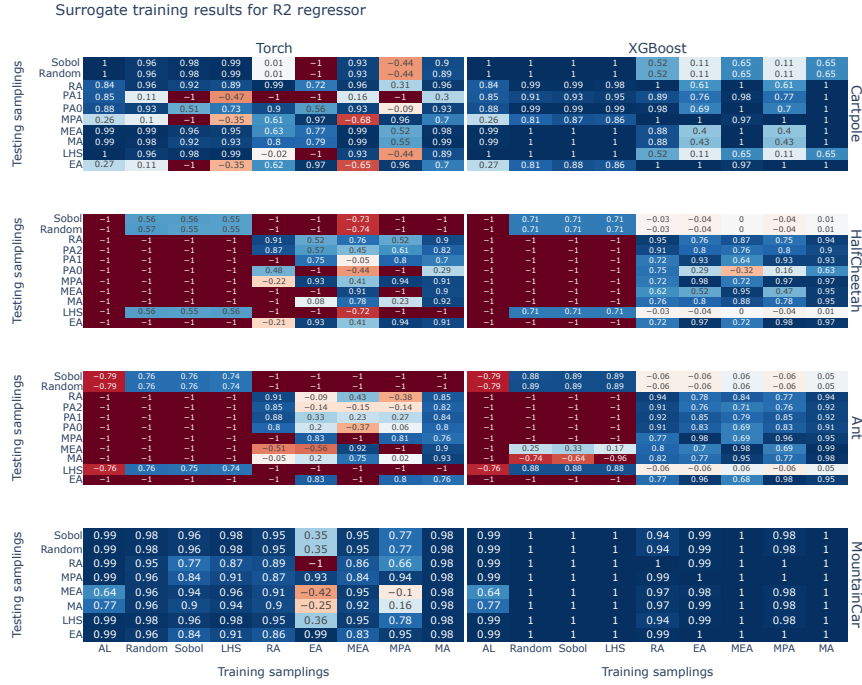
Surrogate training results for R2 regressor

Torch

XGBoost

Cartpole

| | | | | | | | | | |
|---|---|---|---|---|---|---|---|---|---|
| Sobol | 1 | 0.96 | 0.98 | 0.99 | 0.01 | −1 | 0.93 | −0.44 | 0.9 |
| Random | 1 | 0.96 | 0.98 | 0.99 | 0.01 | −1 | 0.93 | −0.44 | 0.89 |
| RA | 0.84 | 0.96 | 0.92 | 0.89 | 0.99 | 0.72 | 0.96 | 0.31 | 0.96 |
| PA1 | 0.85 | 0.11 | −1 | −0.47 | −1 | −1 | 0.16 | −1 | 0.3 |
| PA0 | 0.88 | 0.93 | 0.51 | 0.73 | 0.9 | 0.56 | 0.93 | −0.09 | 0.93 |
| MPA | 0.26 | 0.1 | −1 | −0.35 | 0.61 | 0.97 | −0.68 | 0.96 | 0.7 |
| MEA | 0.99 | 0.99 | 0.96 | 0.95 | 0.63 | 0.77 | 0.99 | 0.52 | 0.98 |
| MA | 0.99 | 0.98 | 0.92 | 0.93 | 0.8 | 0.79 | 0.99 | 0.55 | 0.99 |
| LHS | 1 | 0.96 | 0.98 | 0.99 | −0.02 | −1 | 0.93 | −0.44 | 0.89 |
| EA | 0.27 | 0.11 | −1 | −0.35 | 0.62 | 0.97 | −0.65 | 0.96 | 0.7 |

| | | | | | | | | | |
|---|---|---|---|---|---|---|---|---|---|
| Sobol | 1 | 1 | 1 | 1 | 0.52 | 0.11 | 0.65 | 0.11 | 0.65 |
| Random | 1 | 1 | 1 | 1 | 0.52 | 0.11 | 0.65 | 0.11 | 0.65 |
| RA | 0.84 | 0.99 | 0.99 | 0.98 | 1 | 0.61 | 1 | 0.61 | 1 |
| PA1 | 0.85 | 0.91 | 0.93 | 0.95 | 0.89 | 0.76 | 0.98 | 0.77 | 1 |
| PA0 | 0.88 | 0.99 | 0.99 | 0.99 | 0.98 | 0.69 | 1 | 0.7 | 1 |
| MPA | 0.26 | 0.81 | 0.87 | 0.86 | 1 | 1 | 0.97 | 1 | 1 |
| MEA | 0.99 | 1 | 1 | 1 | 0.88 | 0.4 | 1 | 0.4 | 1 |
| MA | 0.99 | 1 | 1 | 1 | 0.88 | 0.43 | 1 | 0.43 | 1 |
| LHS | 1 | 1 | 1 | 1 | 0.52 | 0.11 | 0.65 | 0.11 | 0.65 |
| EA | 0.27 | 0.81 | 0.88 | 0.86 | 1 | 1 | 0.97 | 1 | 1 |

HalfCheetah

| | | | | | | | | | |
|---|---|---|---|---|---|---|---|---|---|
| Sobol | −1 | 0.56 | 0.56 | 0.55 | −1 | −1 | −0.73 | −1 | −1 |
| Random | −1 | 0.57 | 0.55 | 0.55 | −1 | −1 | −0.74 | −1 | −1 |
| RA | −1 | −1 | −1 | −1 | 0.91 | 0.52 | 0.76 | 0.52 | 0.9 |
| PA2 | −1 | −1 | −1 | −1 | 0.87 | 0.57 | 0.45 | 0.61 | 0.82 |
| PA1 | −1 | −1 | −1 | −1 | −1 | 0.75 | −0.05 | 0.8 | 0.7 |
| PA0 | −1 | −1 | −1 | −1 | 0.48 | −1 | −0.44 | −1 | 0.29 |
| MPA | −1 | −1 | −1 | −1 | −0.22 | 0.93 | 0.41 | 0.94 | 0.91 |
| MEA | −1 | −1 | −1 | −1 | −1 | −1 | 0.91 | −1 | 0.9 |
| MA | −1 | −1 | −1 | −1 | −1 | 0.08 | 0.78 | 0.23 | 0.92 |
| LHS | −1 | 0.56 | 0.55 | 0.56 | −1 | −1 | −0.72 | −1 | −1 |
| EA | −1 | −1 | −1 | −1 | −0.21 | 0.93 | 0.41 | 0.94 | 0.91 |

| | | | | | | | | | |
|---|---|---|---|---|---|---|---|---|---|
| Sobol | −1 | 0.71 | 0.71 | 0.71 | −0.03 | −0.04 | 0 | −0.04 | 0.01 |
| Random | −1 | 0.71 | 0.71 | 0.71 | −0.03 | −0.04 | 0 | −0.04 | 0.01 |
| RA | −1 | −1 | −1 | −1 | 0.95 | 0.76 | 0.87 | 0.75 | 0.94 |
| PA2 | −1 | −1 | −1 | −1 | 0.91 | 0.8 | 0.76 | 0.8 | 0.9 |
| PA1 | −1 | −1 | −1 | −1 | 0.72 | 0.93 | 0.64 | 0.93 | 0.93 |
| PA0 | −1 | −1 | −1 | −1 | 0.75 | 0.29 | −0.32 | 0.16 | 0.63 |
| MPA | −1 | −1 | −1 | −1 | 0.72 | 0.98 | 0.72 | 0.97 | 0.97 |
| MEA | −1 | −1 | −1 | −1 | 0.62 | 0.52 | 0.95 | 0.47 | 0.95 |
| MA | −1 | −1 | −1 | −1 | 0.76 | 0.8 | 0.88 | 0.78 | 0.95 |
| LHS | −1 | 0.71 | 0.71 | 0.71 | −0.03 | −0.04 | 0 | −0.04 | 0.01 |
| EA | −1 | −1 | −1 | −1 | 0.72 | 0.97 | 0.72 | 0.98 | 0.97 |

Ant

| | | | | | | | | | |
|---|---|---|---|---|---|---|---|---|---|
| Sobol | −0.79 | 0.76 | 0.76 | 0.74 | −1 | −1 | −1 | −1 | −1 |
| Random | −0.79 | 0.76 | 0.76 | 0.74 | −1 | −1 | −1 | −1 | −1 |
| RA | −1 | −1 | −1 | −1 | 0.91 | −0.09 | 0.43 | −0.38 | 0.85 |
| PA2 | −1 | −1 | −1 | −1 | 0.85 | −0.14 | −0.15 | −0.14 | 0.82 |
| PA1 | −1 | −1 | −1 | −1 | 0.88 | 0.33 | 0.23 | 0.27 | 0.84 |
| PA0 | −1 | −1 | −1 | −1 | 0.8 | 0.2 | −0.37 | 0.06 | 0.8 |
| MPA | −1 | −1 | −1 | −1 | −1 | 0.83 | −1 | 0.81 | 0.76 |
| MEA | −1 | −1 | −1 | −1 | −0.51 | −0.56 | 0.92 | −1 | 0.9 |
| MA | −1 | −1 | −1 | −1 | −0.05 | 0.2 | 0.75 | 0.02 | 0.93 |
| LHS | −0.76 | 0.76 | 0.75 | 0.74 | −1 | −1 | −1 | −1 | −1 |
| EA | −1 | −1 | −1 | −1 | −1 | 0.83 | −1 | 0.8 | 0.76 |

| | | | | | | | | | |
|---|---|---|---|---|---|---|---|---|---|
| Sobol | −0.79 | 0.88 | 0.89 | 0.89 | −0.06 | −0.06 | 0.06 | −0.06 | 0.05 |
| Random | −0.79 | 0.89 | 0.89 | 0.89 | −0.06 | −0.06 | 0.06 | −0.06 | 0.05 |
| RA | −1 | −1 | −1 | −1 | 0.94 | 0.78 | 0.84 | 0.77 | 0.94 |
| PA2 | −1 | −1 | −1 | −1 | 0.91 | 0.76 | 0.71 | 0.76 | 0.92 |
| PA1 | −1 | −1 | −1 | −1 | 0.91 | 0.85 | 0.79 | 0.85 | 0.92 |
| PA0 | −1 | −1 | −1 | −1 | 0.91 | 0.83 | 0.69 | 0.83 | 0.91 |
| MPA | −1 | −1 | −1 | −1 | 0.77 | 0.98 | 0.69 | 0.96 | 0.95 |
| MEA | −1 | 0.25 | 0.33 | 0.17 | 0.8 | 0.7 | 0.98 | 0.69 | 0.99 |
| MA | −1 | −0.74 | −0.64 | −0.96 | 0.82 | 0.77 | 0.95 | 0.77 | 0.98 |
| LHS | −0.76 | 0.88 | 0.88 | 0.88 | −0.06 | −0.06 | 0.06 | −0.06 | 0.05 |
| EA | −1 | −1 | −1 | −1 | 0.77 | 0.96 | 0.68 | 0.98 | 0.95 |

MountainCar

| | | | | | | | | | |
|---|---|---|---|---|---|---|---|---|---|
| Sobol | 0.99 | 0.98 | 0.96 | 0.98 | 0.95 | 0.35 | 0.95 | 0.77 | 0.98 |
| Random | 0.99 | 0.98 | 0.96 | 0.98 | 0.95 | 0.35 | 0.95 | 0.77 | 0.98 |
| RA | 0.99 | 0.95 | 0.77 | 0.87 | 0.89 | −1 | 0.86 | 0.66 | 0.98 |
| MPA | 0.99 | 0.96 | 0.84 | 0.91 | 0.87 | 0.93 | 0.84 | 0.94 | 0.98 |
| MEA | 0.64 | 0.96 | 0.94 | 0.96 | 0.94 | −0.42 | 0.95 | −0.1 | 0.98 |
| MA | 0.77 | 0.96 | 0.9 | 0.94 | 0.9 | −0.25 | 0.92 | 0.16 | 0.98 |
| LHS | 0.99 | 0.98 | 0.96 | 0.98 | 0.95 | 0.36 | 0.95 | 0.78 | 0.98 |
| EA | 0.99 | 0.96 | 0.84 | 0.91 | 0.86 | 0.99 | 0.83 | 0.95 | 0.98 |
| | AL | Random | Sobol | LHS | RA | EA | MEA | MPA | MA |

| | | | | | | | | | |
|---|---|---|---|---|---|---|---|---|---|
| Sobol | 0.99 | 1 | 1 | 1 | 0.94 | 0.99 | 1 | 0.98 | 1 |
| Random | 0.99 | 1 | 1 | 1 | 0.94 | 0.99 | 1 | 0.98 | 1 |
| RA | 0.99 | 1 | 1 | 1 | 1 | 0.99 | 1 | 1 | 1 |
| MPA | 0.99 | 1 | 1 | 1 | 0.99 | 1 | 1 | 1 | 1 |
| MEA | 0.64 | 1 | 1 | 1 | 0.97 | 0.98 | 1 | 0.98 | 1 |
| MA | 0.77 | 1 | 1 | 1 | 0.97 | 0.99 | 1 | 0.98 | 1 |
| LHS | 0.99 | 1 | 1 | 1 | 0.94 | 0.99 | 1 | 0.98 | 1 |
| EA | 0.99 | 1 | 1 | 1 | 0.99 | 1 | 1 | 1 | 1 |
| | AL | Random | Sobol | LHS | RA | EA | MEA | MPA | MA |

Testing samplings

Training samplings